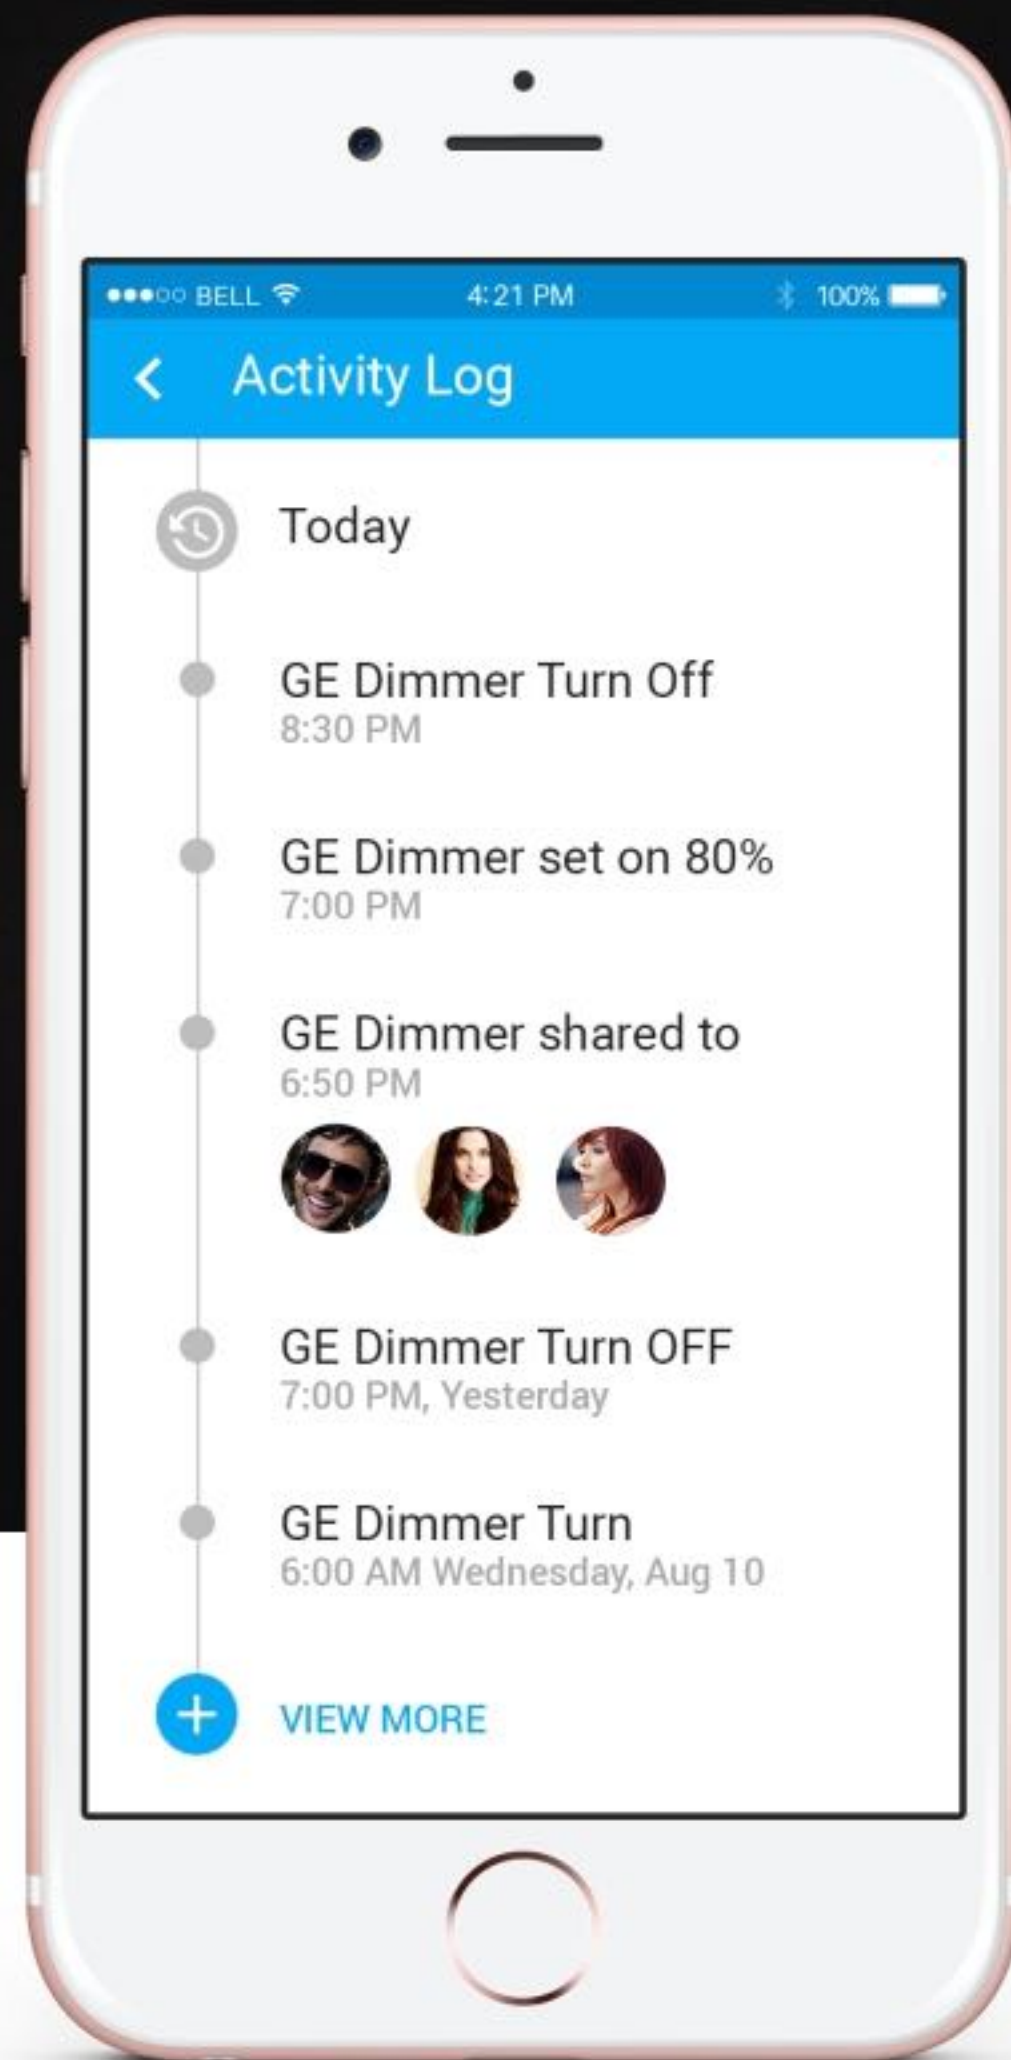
BELL 4:21 PM 100%

Activity Log

Today

GE Dimmer Turn Off
8:30 PM

GE Dimmer set on 80%
7:00 PM

GE Dimmer shared to
6:50 PM

GE Dimmer Turn OFF
7:00 PM, Yesterday

GE Dimmer Turn
6:00 AM Wednesday, Aug 10

VIEW MORE